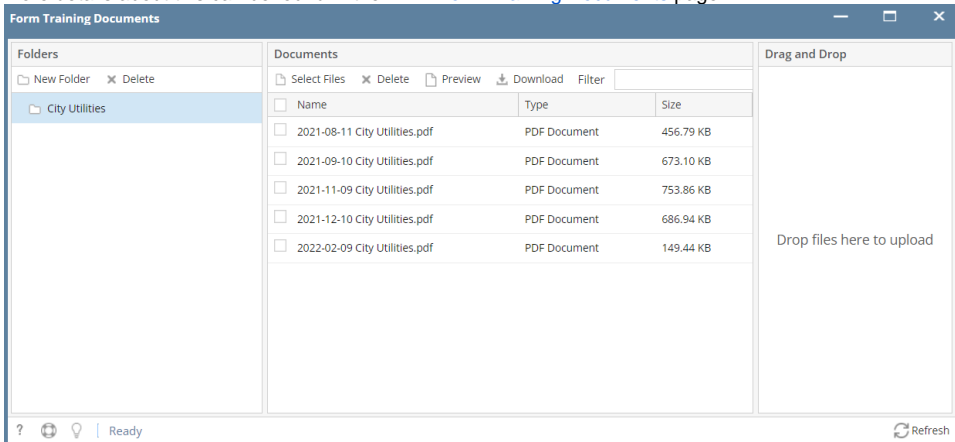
Form Training Documents

Folders

New Folder  Delete

City Utilities

Documents

Select Files  Delete  Preview  Download  Filter

| Name | Type | Size |
|---|---|---|
| 2021-08-11 City Utilities.pdf | PDF Document | 456.79 KB |
| 2021-09-10 City Utilities.pdf | PDF Document | 673.10 KB |
| 2021-11-09 City Utilities.pdf | PDF Document | 753.86 KB |
| 2021-12-10 City Utilities.pdf | PDF Document | 686.94 KB |
| 2022-02-09 City Utilities.pdf | PDF Document | 149.44 KB |

Drag and Drop

Drop files here to upload

? Ready

Refresh